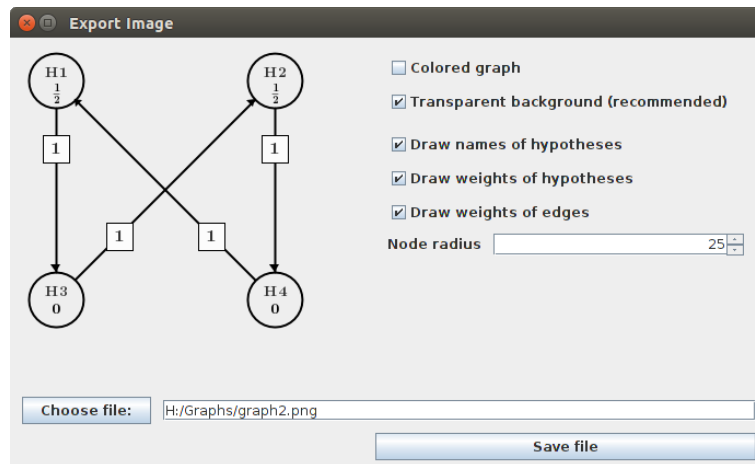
Export Image

H1
$\frac{1}{2}$

H2
$\frac{1}{2}$

1

1

1

1

H3
0

H4
0

Colored graph

Transparent background (recommended)

Draw names of hypotheses

Draw weights of hypotheses

Draw weights of edges

Node radius 25

Choose file: H:/Graphs/graph2.png

Save file